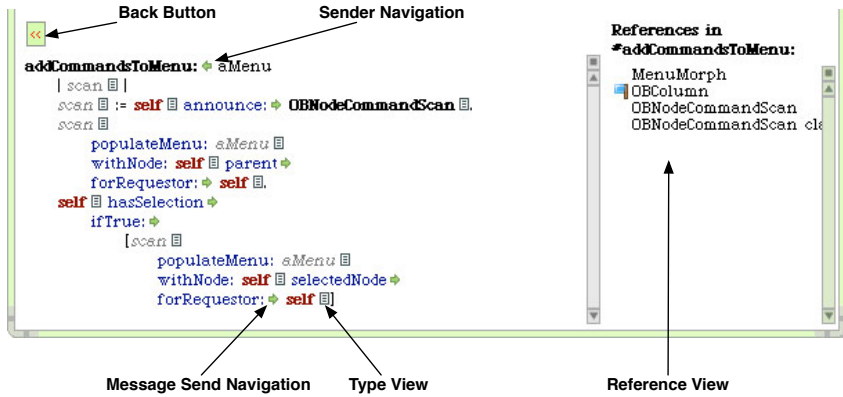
<<

Back Button

Sender Navigation

addCommandsToMenu: aMenu
| scan |
scan := self announce: OBNodeCommandScan.
scan
populateMenu: aMenu
withNode: self parent
forRequestor: self.
self hasSelection
ifTrue:
[scan
populateMenu: aMenu
withNode: self selectedNode
forRequestor: self]

References in
#addCommandsToMenu:

MenuMorph
OBColumn
OBNodeCommandScan
OBNodeCommandScan cla

Message Send Navigation

Type View

Reference View